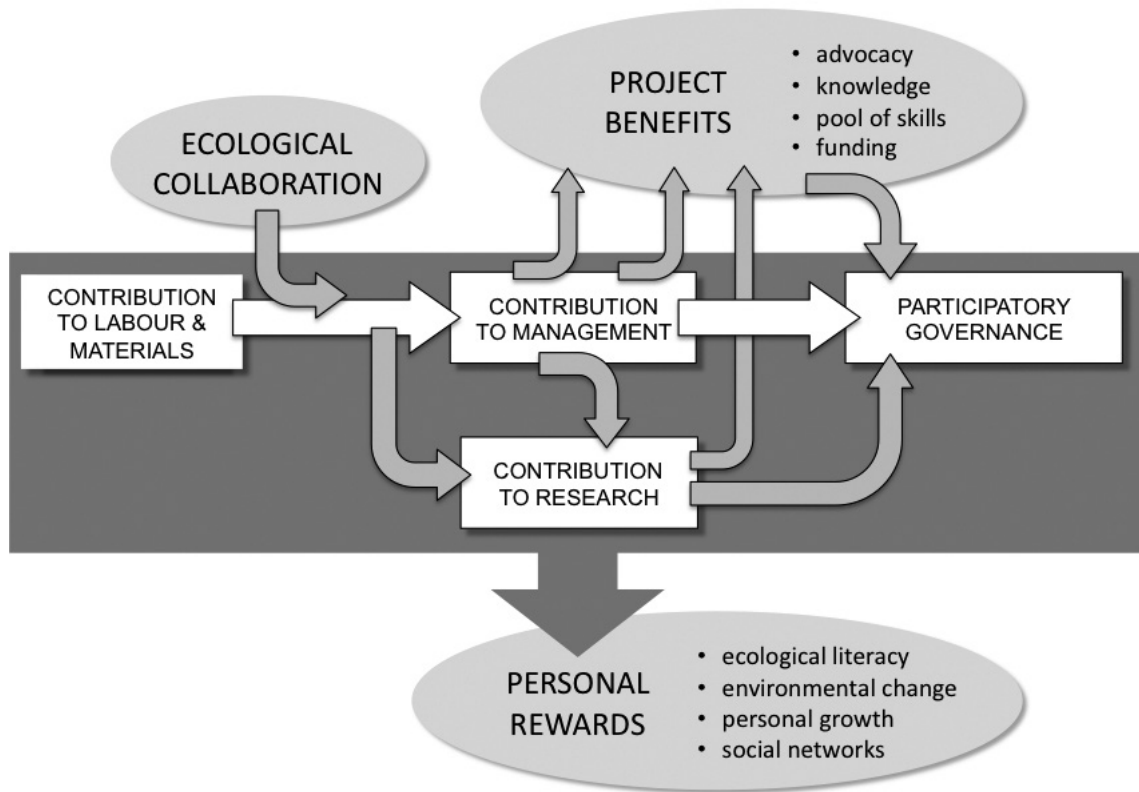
PROJECT BENEFITS

• advocacy
• knowledge
• pool of skills
• funding

ECOLOGICAL COLLABORATION

CONTRIBUTION TO LABOUR & MATERIALS

CONTRIBUTION TO MANAGEMENT

PARTICIPATORY GOVERNANCE

CONTRIBUTION TO RESEARCH

PERSONAL REWARDS

• ecological literacy
• environmental change
• personal growth
• social networks